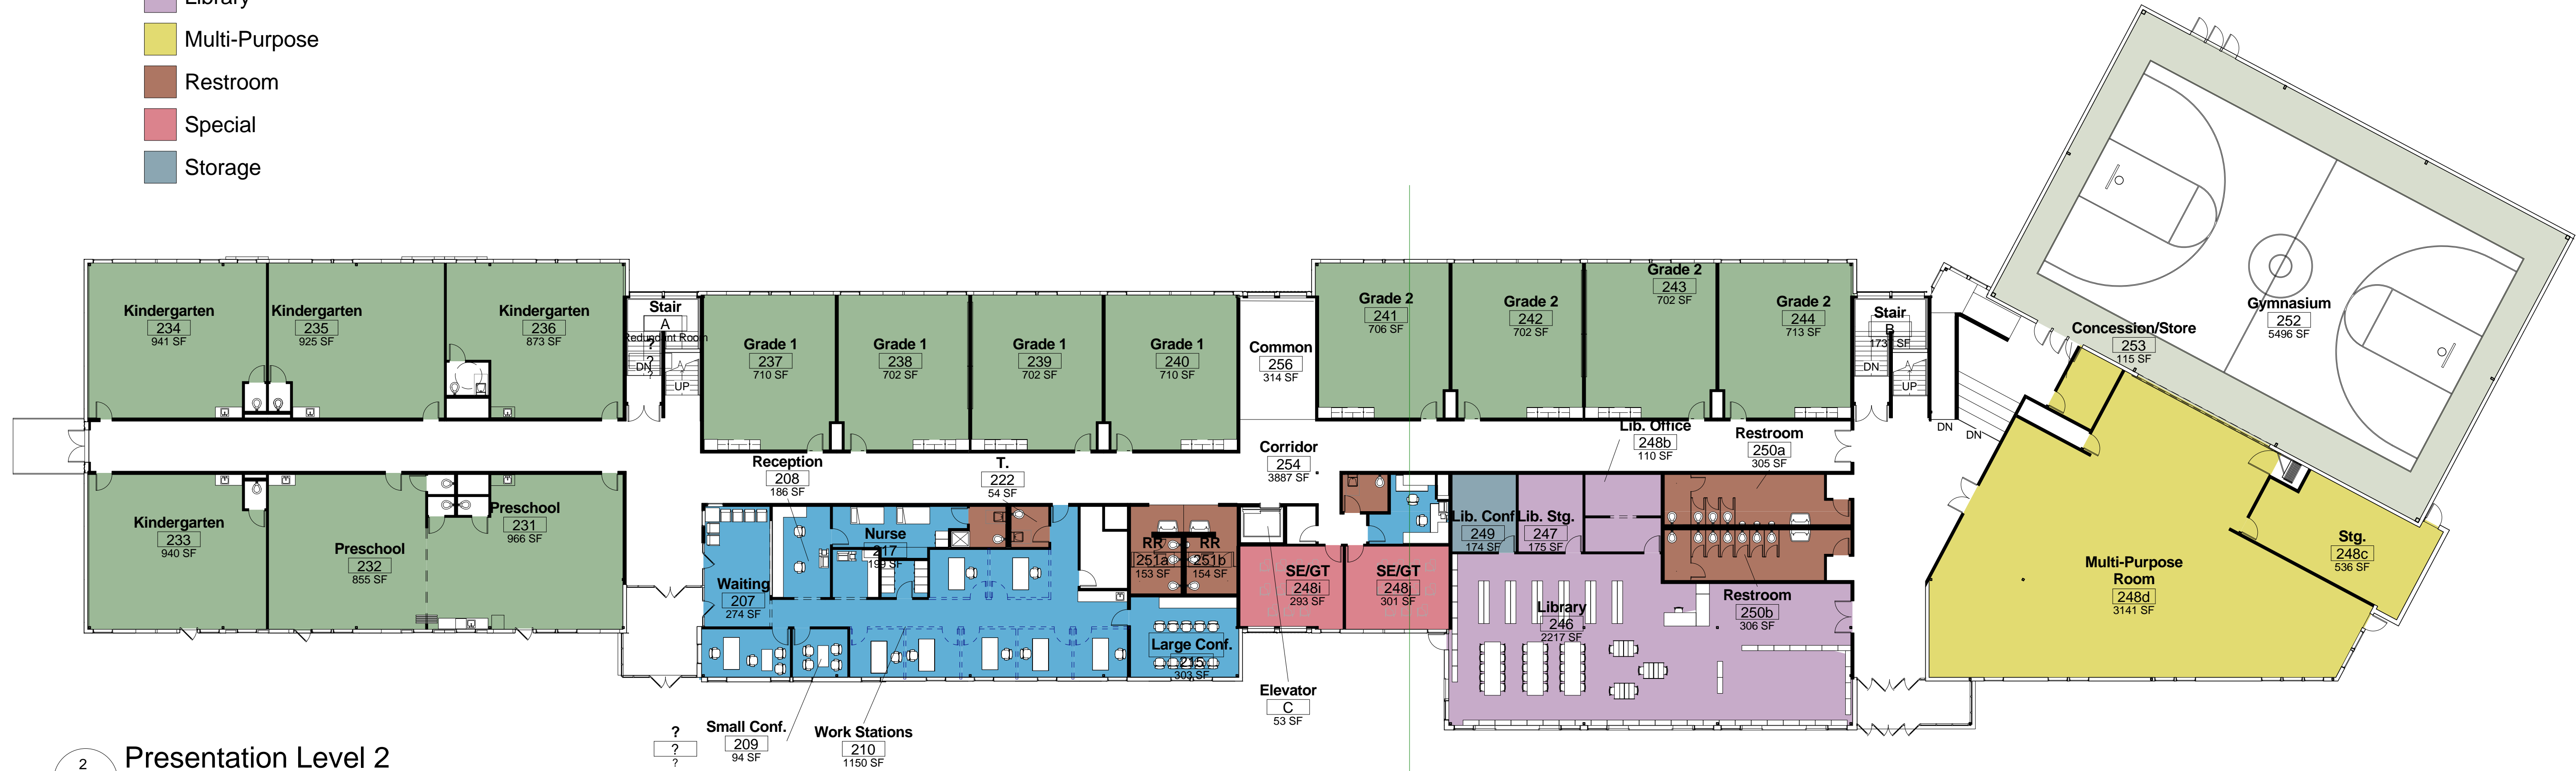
Library
Multi-Purpose
Restroom
Special
Storage

Kindergarten
234
941 SF

Kindergarten
235
925 SF

Kindergarten
236
873 SF

Stair
A
Redundant Room
?
DN
UP

Grade 1
237
710 SF

Grade 1
238
702 SF

Grade 1
239
702 SF

Grade 1
240
710 SF

Common
256
314 SF

Grade 2
241
706 SF

Grade 2
242
702 SF

Grade 2
243
702 SF

Grade 2
244
713 SF

Stair
B
173 SF
DN
UP

Concession/Store
253
115 SF

Gymnasium
252
5496 SF

DN
DN

Kindergarten
233
940 SF

Preschool
232
855 SF

Preschool
231
966 SF

Reception
208
186 SF

T.
222
54 SF

Corridor
254
3887 SF

Lib. Office
248b
110 SF

Restroom
250a
305 SF

Nurse
217
199 SF

Waiting
207
274 SF

RR
251a
153 SF

RR
251b
154 SF

SE/GT
248i
293 SF

SE/GT
248j
301 SF

Lib. Conf.
249
174 SF

Lib. Stg.
247
175 SF

Library
246
2217 SF

Restroom
250b
306 SF

Multi-Purpose Room
248d
3141 SF

Stg.
248c
536 SF

Large Conf.
215
303 SF

Elevator
C
53 SF

?
?
?

Small Conf.
209
94 SF

Work Stations
210
1150 SF

2
Presentation Level 2